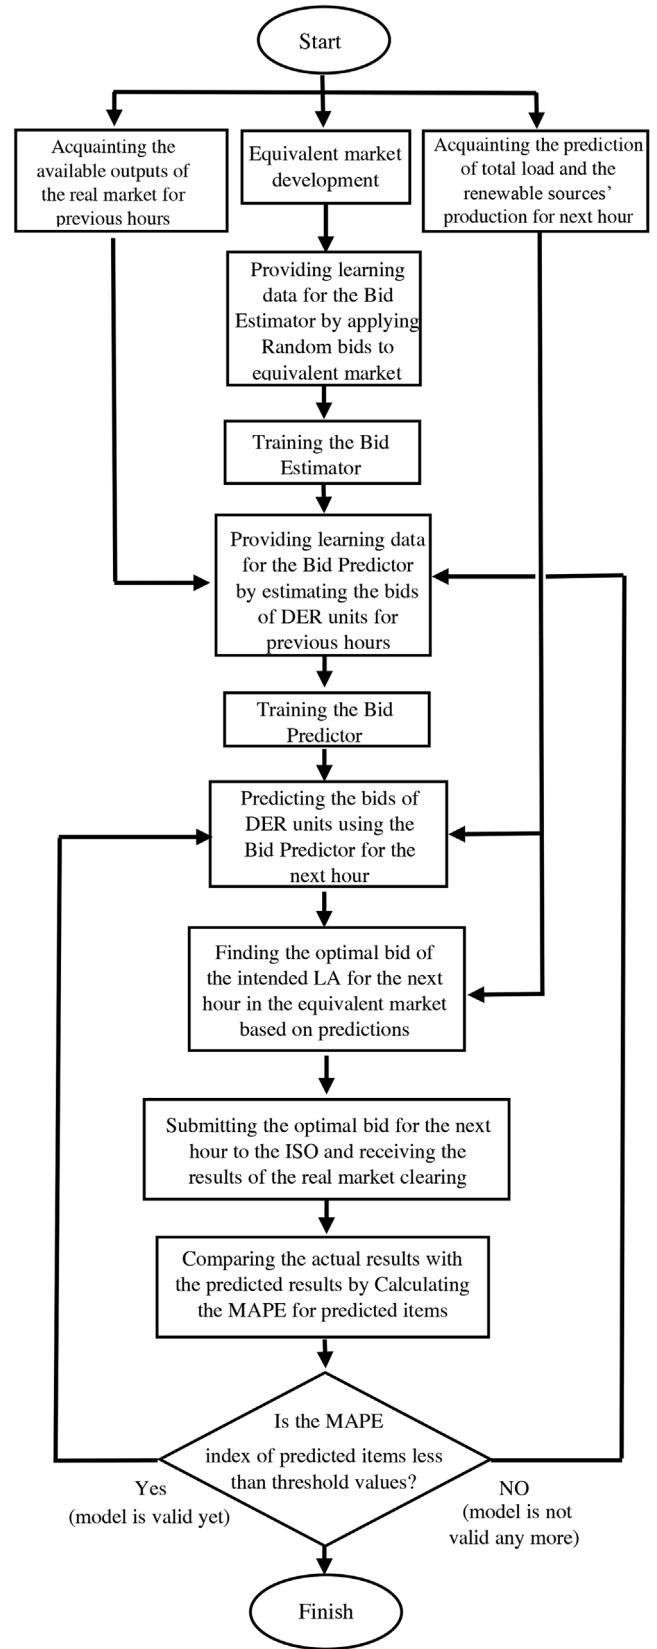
Start

Acquainting the available outputs of the real market for previous hours

Equivalent market development

Acquainting the prediction of total load and the renewable sources' production for next hour

Providing learning data for the Bid Estimator by applying Random bids to equivalent market

Training the Bid Estimator

Providing learning data for the Bid Predictor by estimating the bids of DER units for previous hours

Training the Bid Predictor

Predicting the bids of DER units using the Bid Predictor for the next hour

Finding the optimal bid of the intended LA for the next hour in the equivalent market based on predictions

Submitting the optimal bid for the next hour to the ISO and receiving the results of the real market clearing

Comparing the actual results with the predicted results by Calculating the MAPE for predicted items

Is the MAPE index of predicted items less than threshold values?

Yes (model is valid yet)

NO (model is not valid any more)

Finish